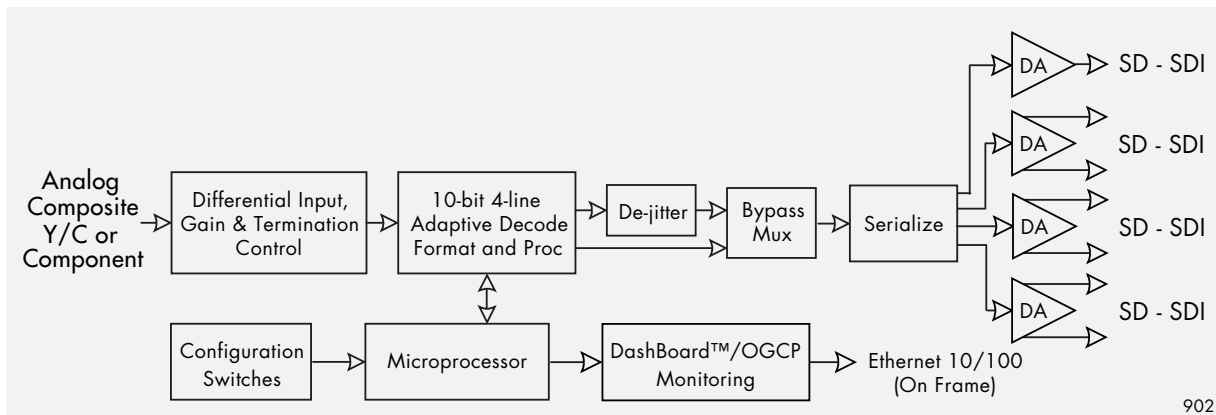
Analog Composite Y/C or Component

Differential Input, Gain & Termination Control

10-bit 4-line Adaptive Decode Format and Proc

De-jitter

Bypass Mux

Serialize

DA

SD - SDI

DA

SD - SDI

DA

SD - SDI

DA

SD - SDI

Configuration Switches

Microprocessor

DashBoard™/OGCP Monitoring

Ethernet 10/100 (On Frame)

902